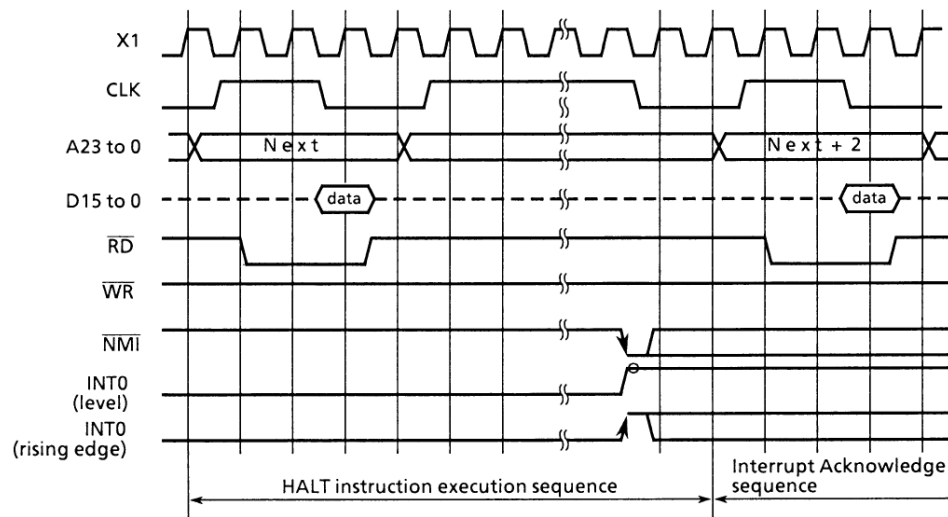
X1

CLK

A23 to 0

Next

Next + 2

D15 to 0

data

data

$\overline{RD}$

$\overline{WR}$

$\overline{NMI}$

INT0 (level)

INT0 (rising edge)

HALT instruction execution sequence

Interrupt Acknowledge sequence